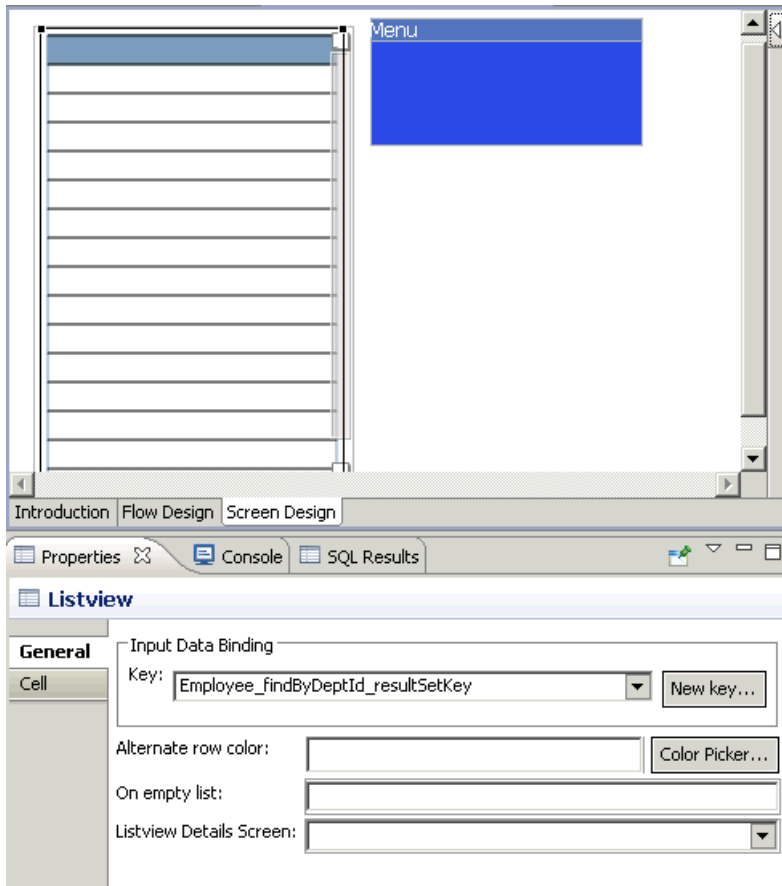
Menu

Introduction | Flow Design | Screen Design

Properties ☒ | Console | SQL Results

Listview

General
Cell

Input Data Binding
Key: Employee_findByDeptId_resultSetKey
New key...

Alternate row color:
Color Picker...

On empty list:

Listview Details Screen: